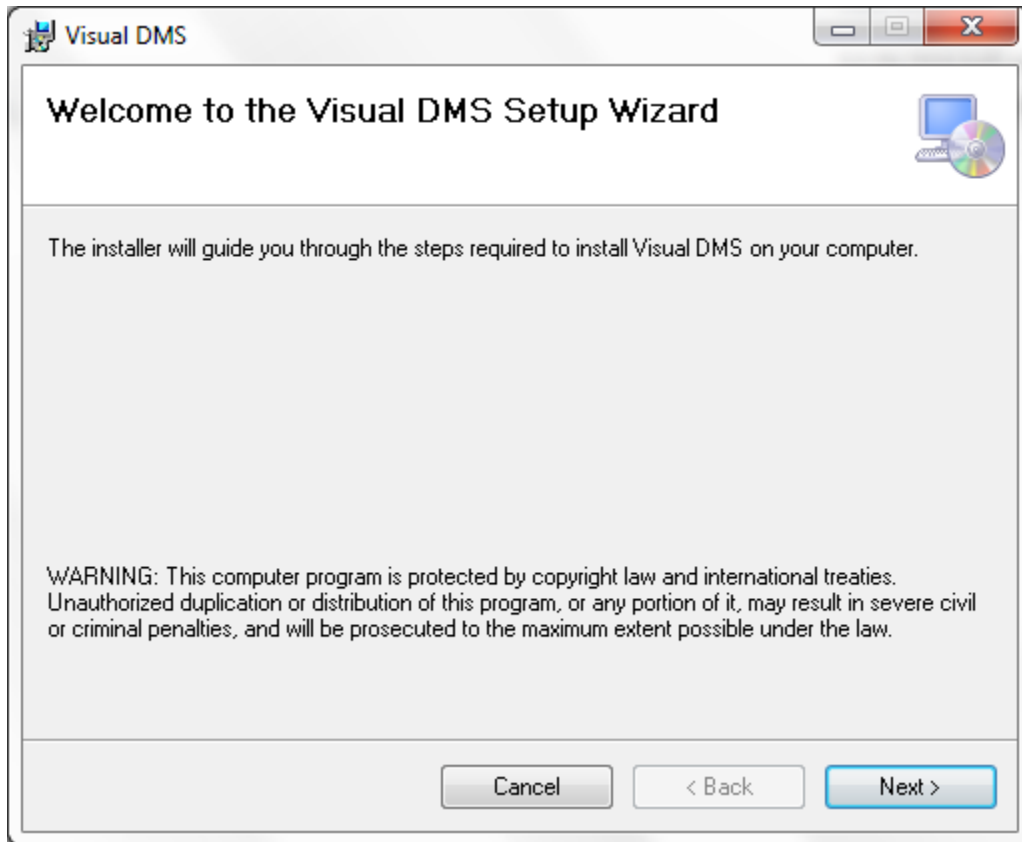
Visual DMS

Welcome to the Visual DMS Setup Wizard

The installer will guide you through the steps required to install Visual DMS on your computer.

WARNING: This computer program is protected by copyright law and international treaties. Unauthorized duplication or distribution of this program, or any portion of it, may result in severe civil or criminal penalties, and will be prosecuted to the maximum extent possible under the law.

Cancel
< Back
Next >